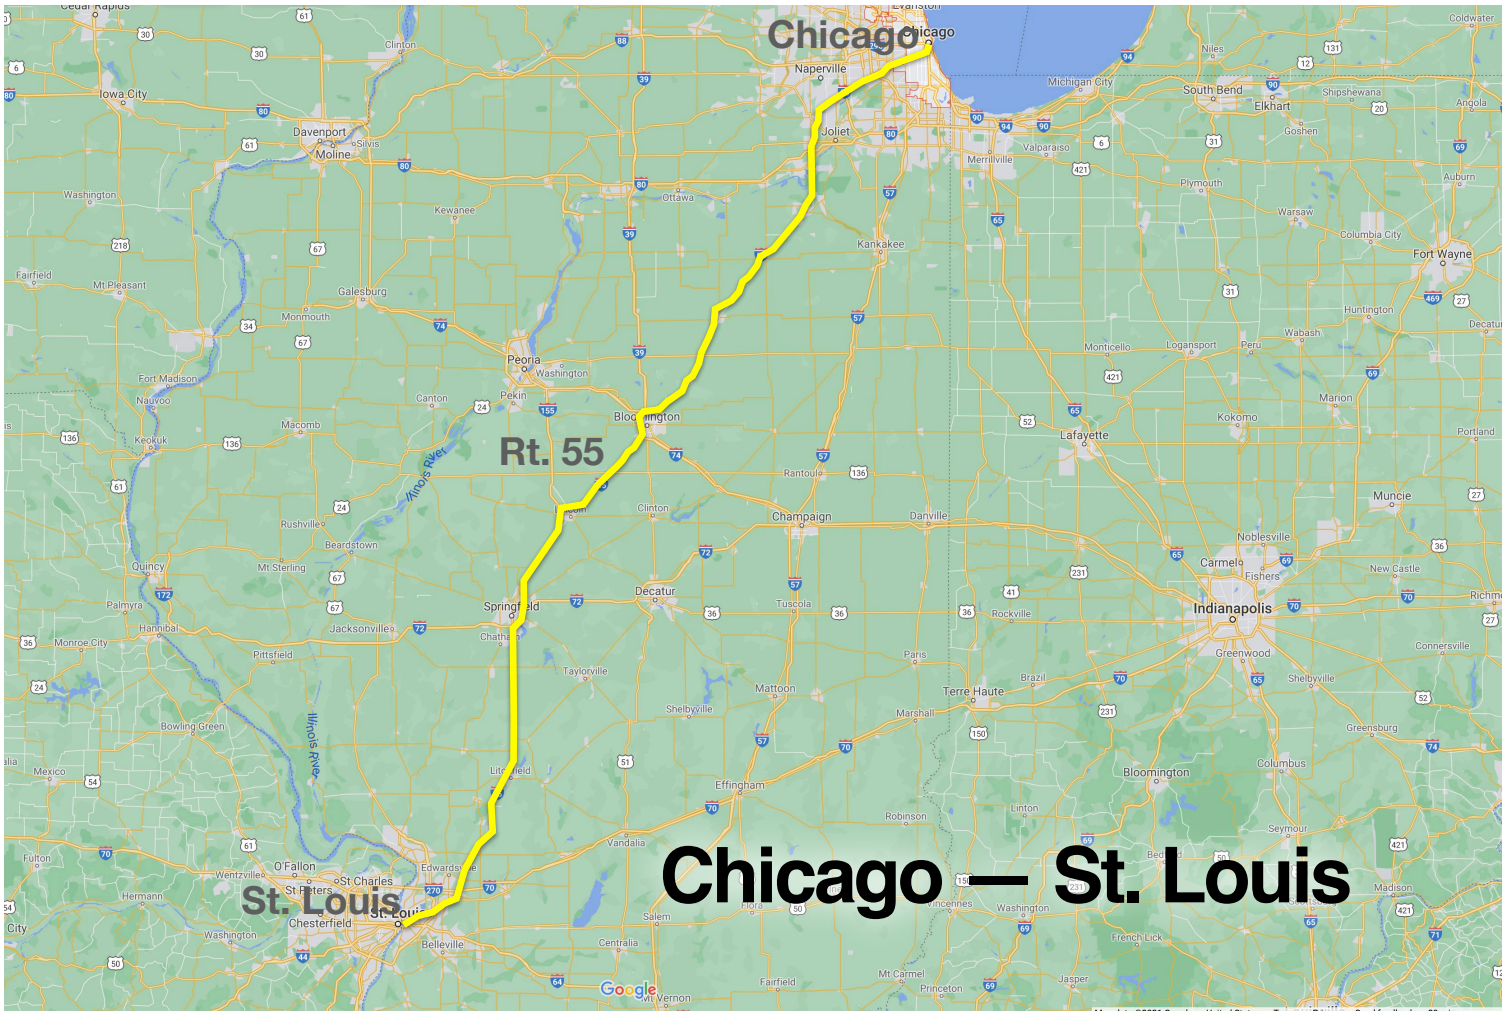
Chicago
Rt. 55
St. Louis
Chicago — St. Louis

Cedar Rapids
Clinton
Evanston
Chicago
Naperville
Joliet
Coldwater
Niles
South Bend
Elkhart
Shipshewana
Angola
Goshen
Michigan City
Valparaiso
Merrillville
Plymouth
Warsaw
Columbia City
Auburn
Fort Wayne
Huntington
Wabash
Decatur
Iowa City
Davenport
Silvis
Moline
Washington
Kewanee
Ottawa
Kankakee
Galesburg
Monmouth
Fairfield
Mt Pleasant
Fort Madison
Nauvoo
Keokuk
Peoria
Washington
Pekin
Canton
Macomb
Bloomington
Rantoul
Clinton
Champaign
Danville
Monticello
Logansport
Peru
Marion
Kokomo
Lafayette
Portland
Muncie
Noblesville
Carmel
Fishers
Indianapolis
Greenwood
Shelbyville
New Castle
Connersville
Richmond
Rushville
Beardstown
Quincy
Mt Sterling
Palmyra
Hannibal
Jacksonville
Springfield
Chatham
Decatur
Tuscola
Rockville
Monroe City
Pittsfield
Taylorville
Mattoon
Paris
Terre Haute
Brazil
Shelbyville
Marshall
Bowling Green
Illinois River
Litchfield
Effingham
Mexico
Robinson
Bloomington
Columbus
Greensburg
Linton
Seymour
Fulton
O'Fallon
Wentzville
St Charles
St Peters
Edwardsville
Hermann
Chesterfield
St. Louis
Washington
Belleville
Vandalia
Salem
Centralia
Flora
Vincennes
Washington
Bedford
Madison
French Lick
Fairfield
Mt Carmel
Princeton
Jasper
Mt Vernon
City
Google
30
61
88
39
6
80
30
80
61
80
80
39
57
94
90
94
90
131
12
90
20
6
31
421
65
69
218
67
34
67
74
39
31
469
27
24
155
136
61
136
24
74
57
136
52
65
421
69
27
172
67
67
72
72
72
36
57
36
36
41
231
65
69
36
70
70
27
36
24
51
57
70
150
231
52
74
54
70
70
70
61
270
50
50
150
69
231
421
65
71
44
64
69